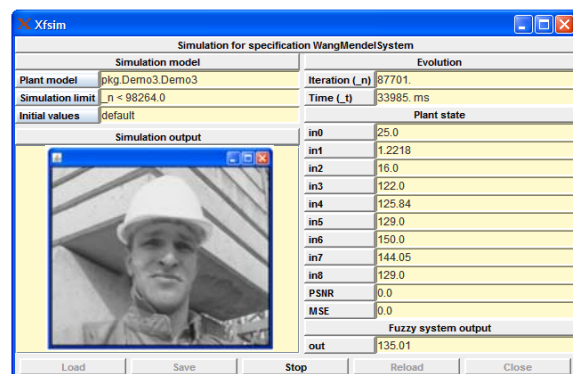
Xfsim

Simulation for specification WangMendelSystem

Simulation model

| Plant model | pkg.Demo3.Demo3 |
|---|---|
| Simulation limit | _n < 98264.0 |
| Initial values | default |

Simulation output

Evolution

| Iteration (_n) | 87701. |
|---|---|
| Time (_t) | 33985. ms |

Plant state

| in0 | 25.0 |
|---|---|
| in1 | 1.2218 |
| in2 | 16.0 |
| in3 | 122.0 |
| in4 | 125.84 |
| in5 | 129.0 |
| in6 | 150.0 |
| in7 | 144.05 |
| in8 | 129.0 |
| PSNR | 0.0 |
| MSE | 0.0 |

Fuzzy system output

| out | 135.01 |
|---|---|

Load Save Stop Reload Close